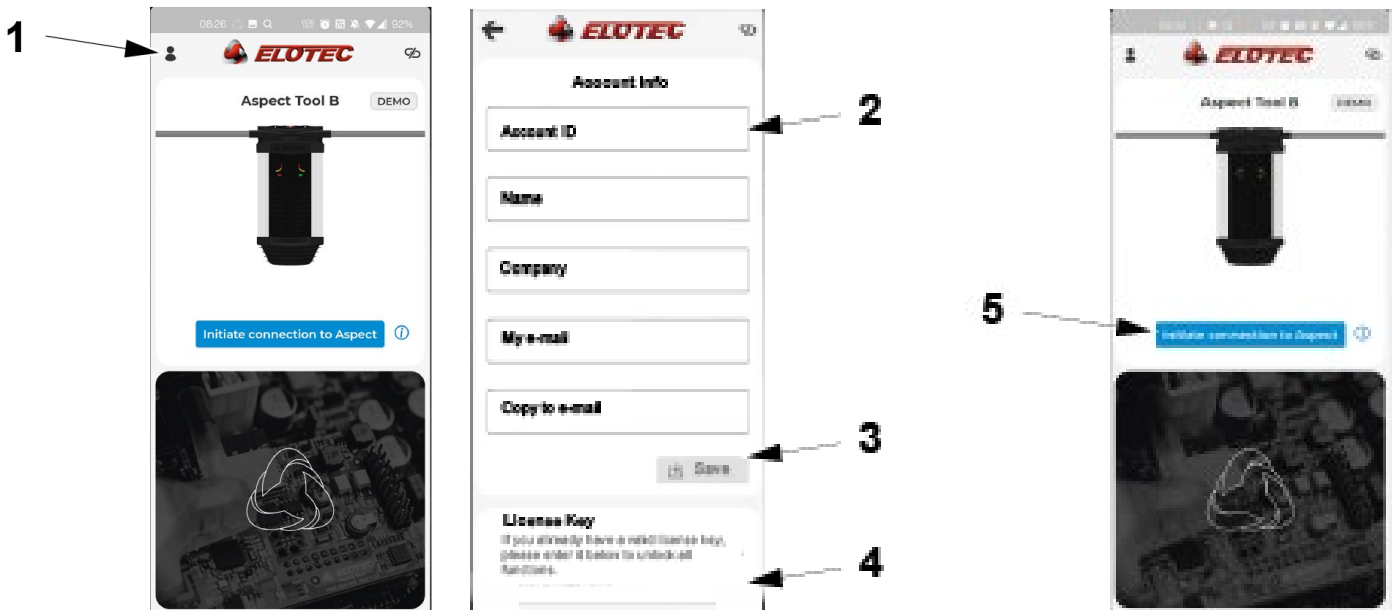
1

08:26 92%

ELOTEC

Aspect Tool B DEMO

Initiate connection to Aspect

ELOTEC

Account Info

Account ID

Name

Company

My e-mail

Copy to e-mail

Save

License Key

If you already have a valid license key, please enter it below to unlock all functions.

2

3

4

ELOTEC

Aspect Tool B DEMO

5

Initiate connection to Aspect